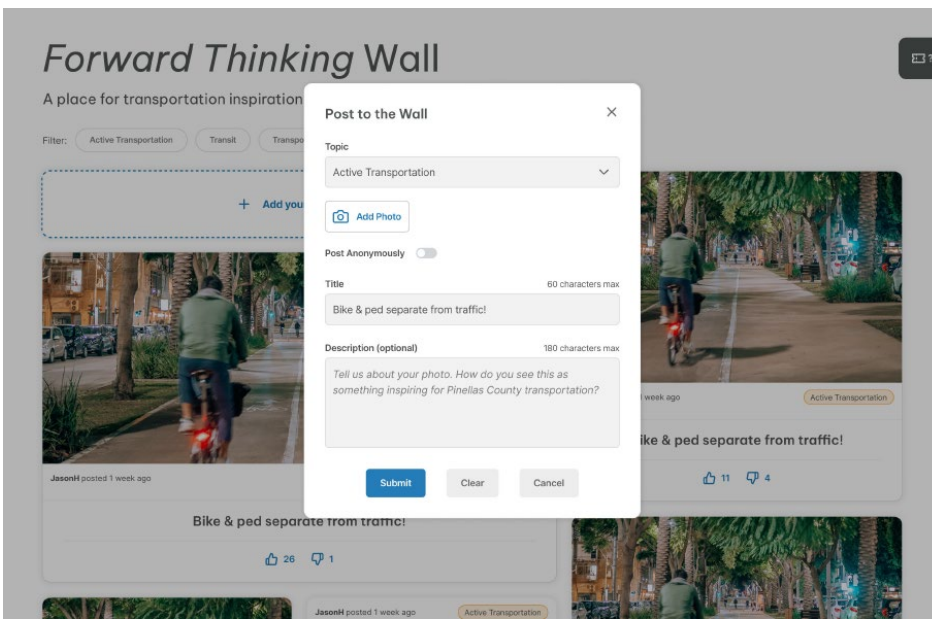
Forward Thinking Wall

A place for transportation inspiration

Filter: Active Transportation Transit Transpo

+ Add you

JasonH posted 1 week ago

Bike & ped separate from traffic!

26 1

JasonH posted 1 week ago Active Transportation

week ago Active Transportation

ike & ped separate from traffic!

11 4

Post to the Wall

Topic

Active Transportation

Add Photo

Post Anonymously

Title 60 characters max

Bike & ped separate from traffic!

Description (optional) 180 characters max

Tell us about your photo. How do you see this as something inspiring for Pinellas County transportation?

Submit Clear Cancel